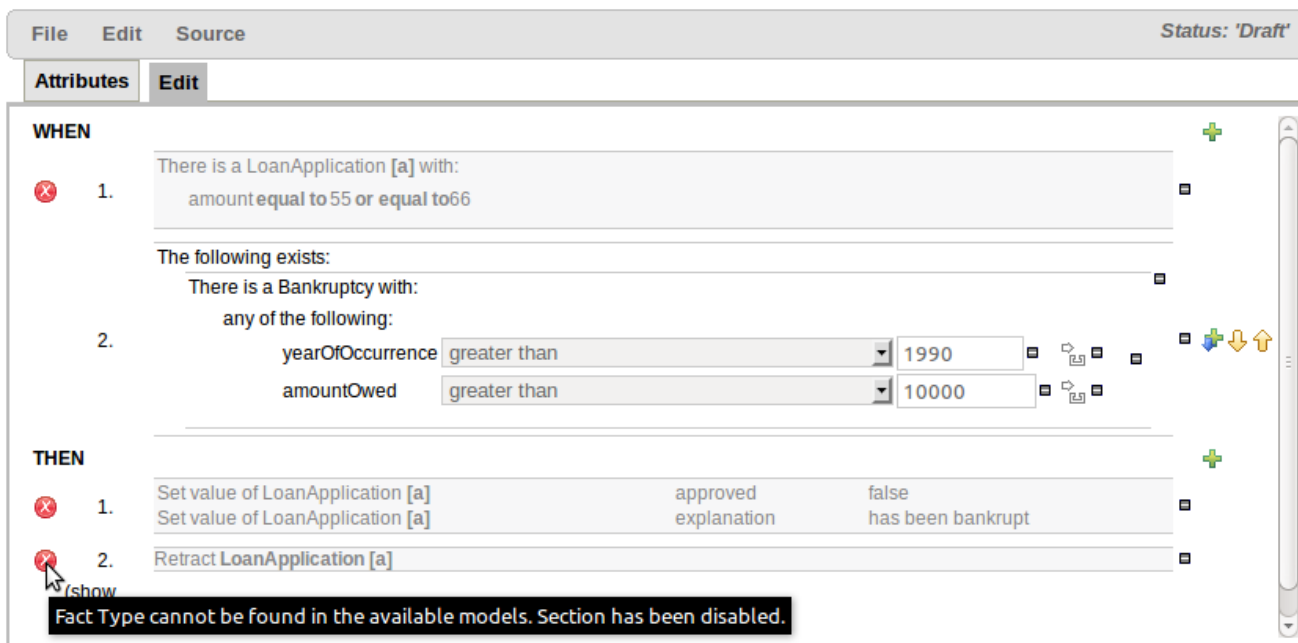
File Edit Source

Status: 'Draft'

Attributes Edit

WHEN

1. There is a LoanApplication [a] with:
amount equal to 55 or equal to 66

2. The following exists:
There is a Bankruptcy with:
any of the following:
yearOfOccurrence greater than 1990
amountOwed greater than 10000

THEN

1. Set value of LoanApplication [a] approved false
Set value of LoanApplication [a] explanation has been bankrupt

2. Retract LoanApplication [a]

(show

Fact Type cannot be found in the available models. Section has been disabled.